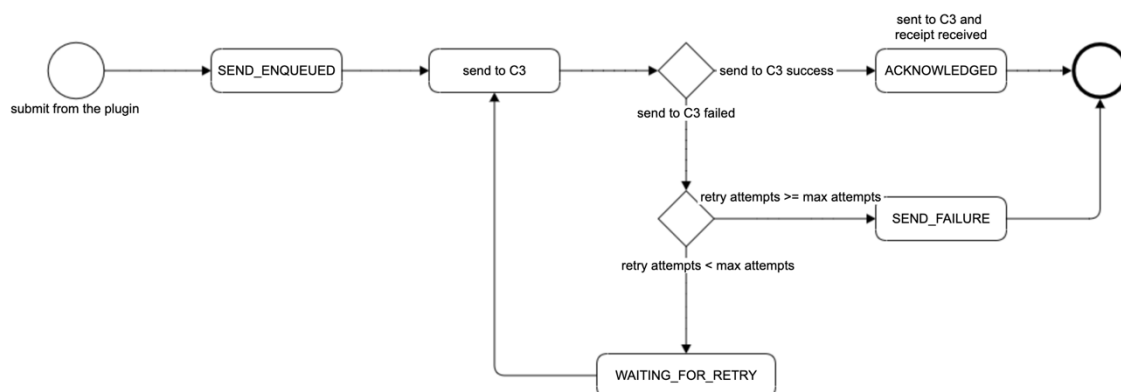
sent to C3 and receipt received

submit from the plugin

SEND_ENQUEUED

send to C3

send to C3 success

ACKNOWLEDGED

send to C3 failed

retry attempts >= max attempts

SEND_FAILURE

retry attempts < max attempts

WAITING_FOR_RETRY